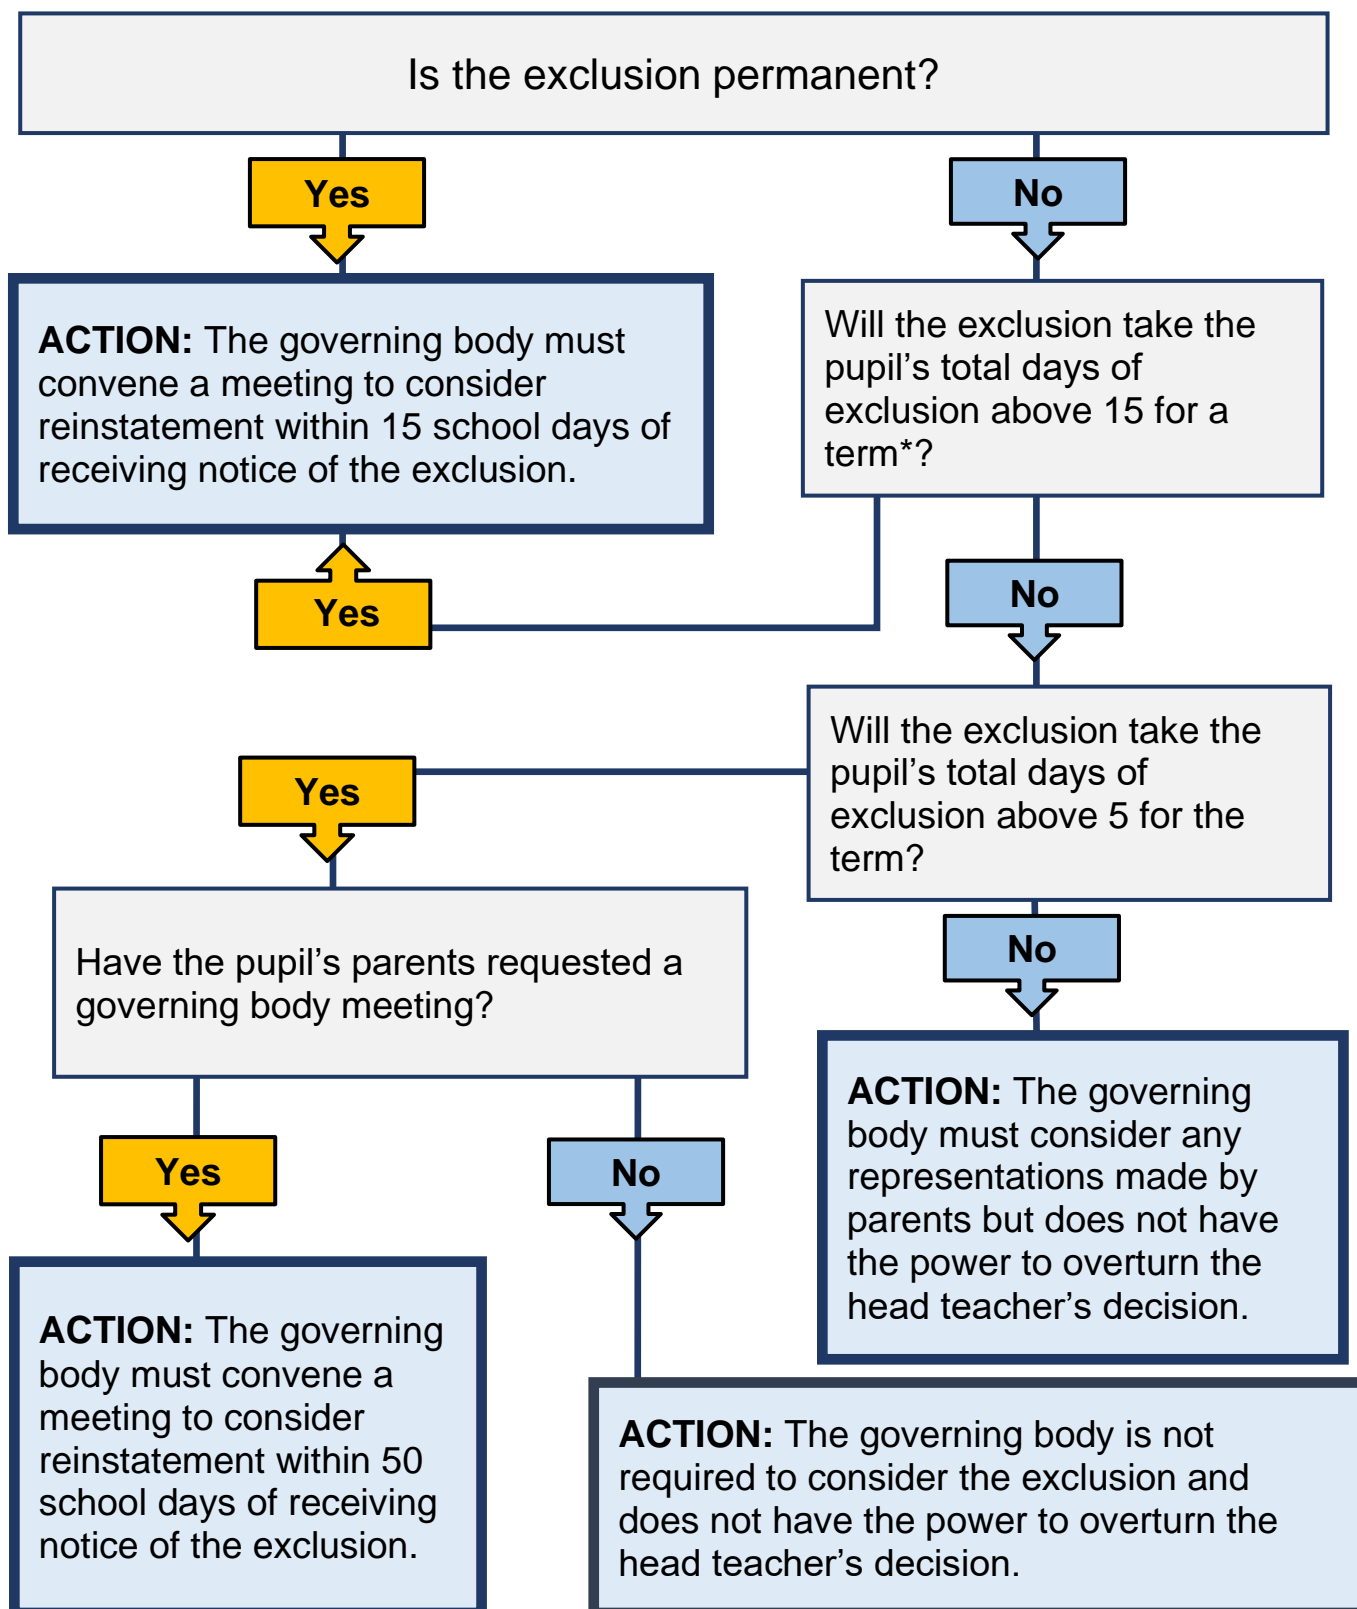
Is the exclusion permanent?

Yes

No

ACTION: The governing body must convene a meeting to consider reinstatement within 15 school days of receiving notice of the exclusion.

Will the exclusion take the pupil’s total days of exclusion above 15 for a term*?

Yes

No

Will the exclusion take the pupil’s total days of exclusion above 5 for the term?

Yes

Have the pupil’s parents requested a governing body meeting?

No

ACTION: The governing body must consider any representations made by parents but does not have the power to overturn the head teacher’s decision.

Yes

No

ACTION: The governing body must convene a meeting to consider reinstatement within 50 school days of receiving notice of the exclusion.

ACTION: The governing body is not required to consider the exclusion and does not have the power to overturn the head teacher’s decision.